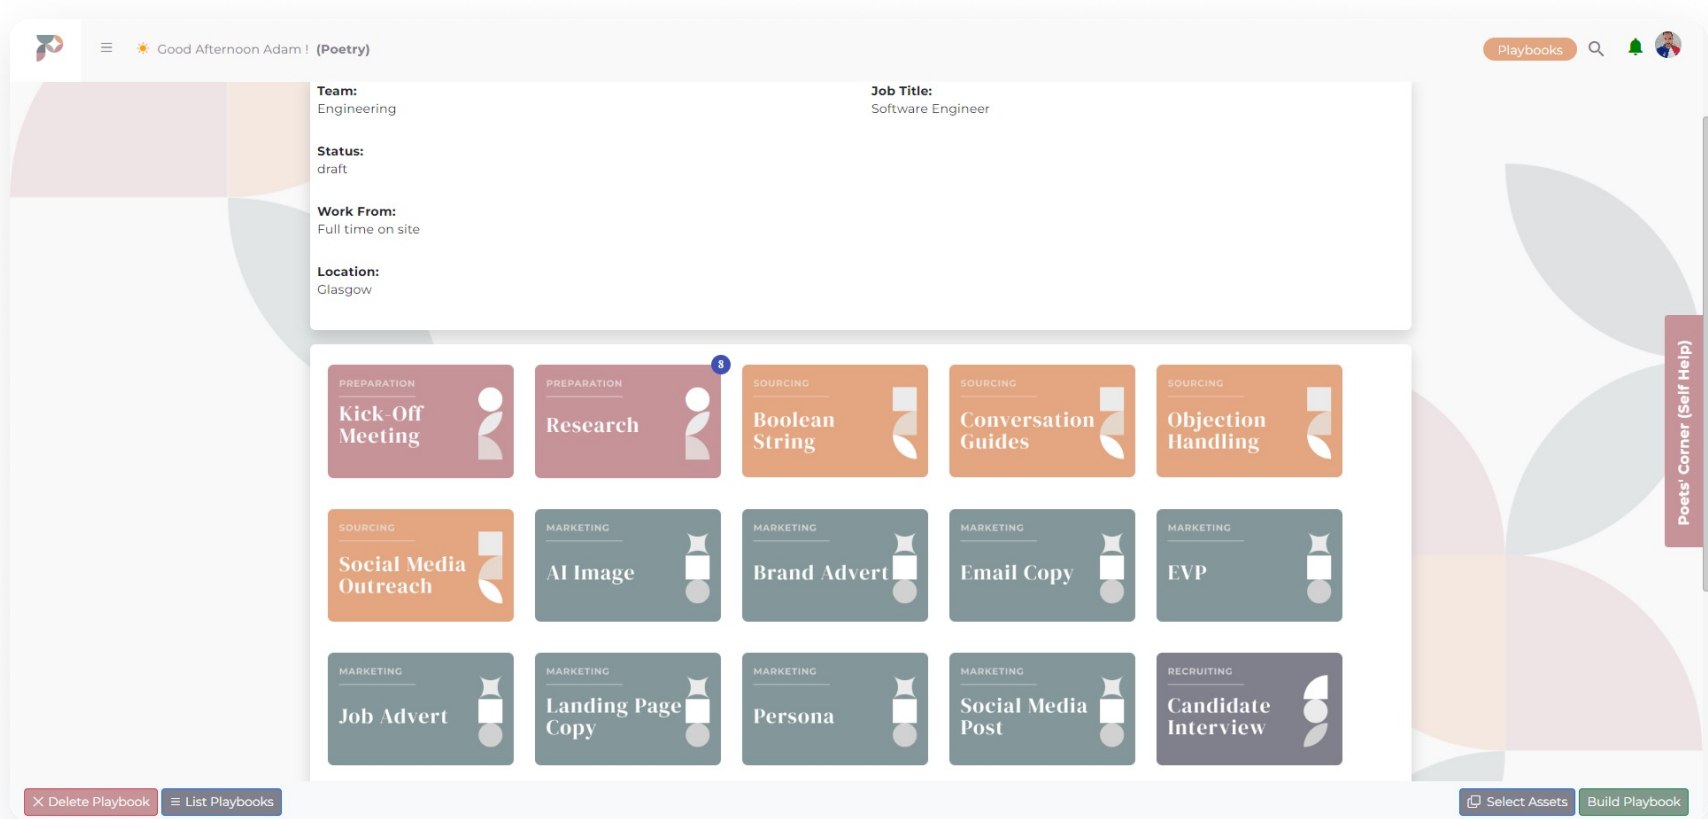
Good Afternoon Adam ! (Poetry)

Playbooks

Team:
Engineering

Job Title:
Software Engineer

Status:
draft

Work From:
Full time on site

Location:
Glasgow

PREPARATION
Kick-Off Meeting

PREPARATION
Research

8

SOURCING
Boolean String

SOURCING
Conversation Guides

SOURCING
Objection Handling

SOURCING
Social Media Outreach

MARKETING
AI Image

MARKETING
Brand Advert

MARKETING
Email Copy

MARKETING
EVP

MARKETING
Job Advert

MARKETING
Landing Page Copy

MARKETING
Persona

MARKETING
Social Media Post

RECRUITING
Candidate Interview

Poets' Corner (Self Help)

Delete Playbook
List Playbooks
Select Assets
Build Playbook